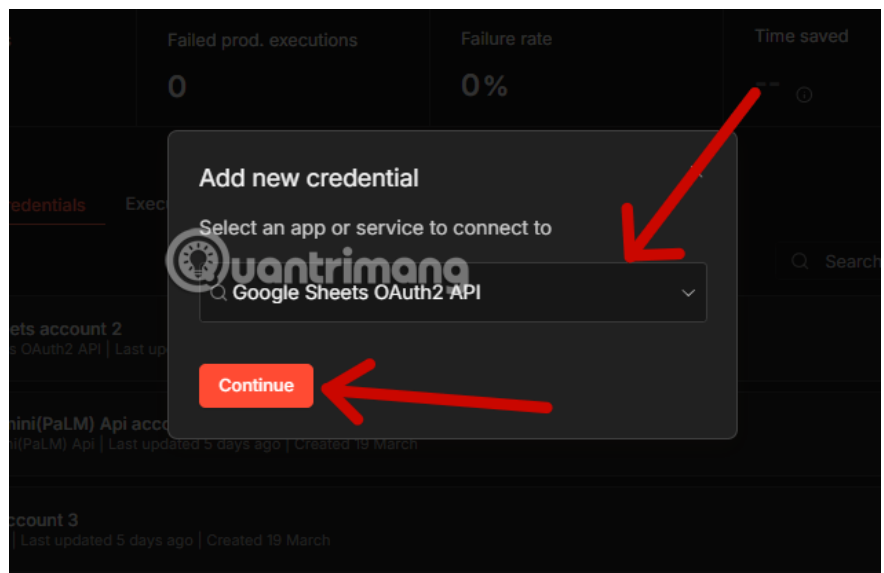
Failed prod. executions
0

Failure rate
0%

Time saved
--

Add new credential

Select an app or service to connect to

Google Sheets OAuth2 API

Continue

redentials
Exec

Search

ets account 2
s OAuth2 API | Last upd

nini(PaLM) Api acc
ni(PaLM) Api | Last updated 5 days ago | Created 19 March

ccount 3
| Last updated 5 days ago | Created 19 March

uantrimang